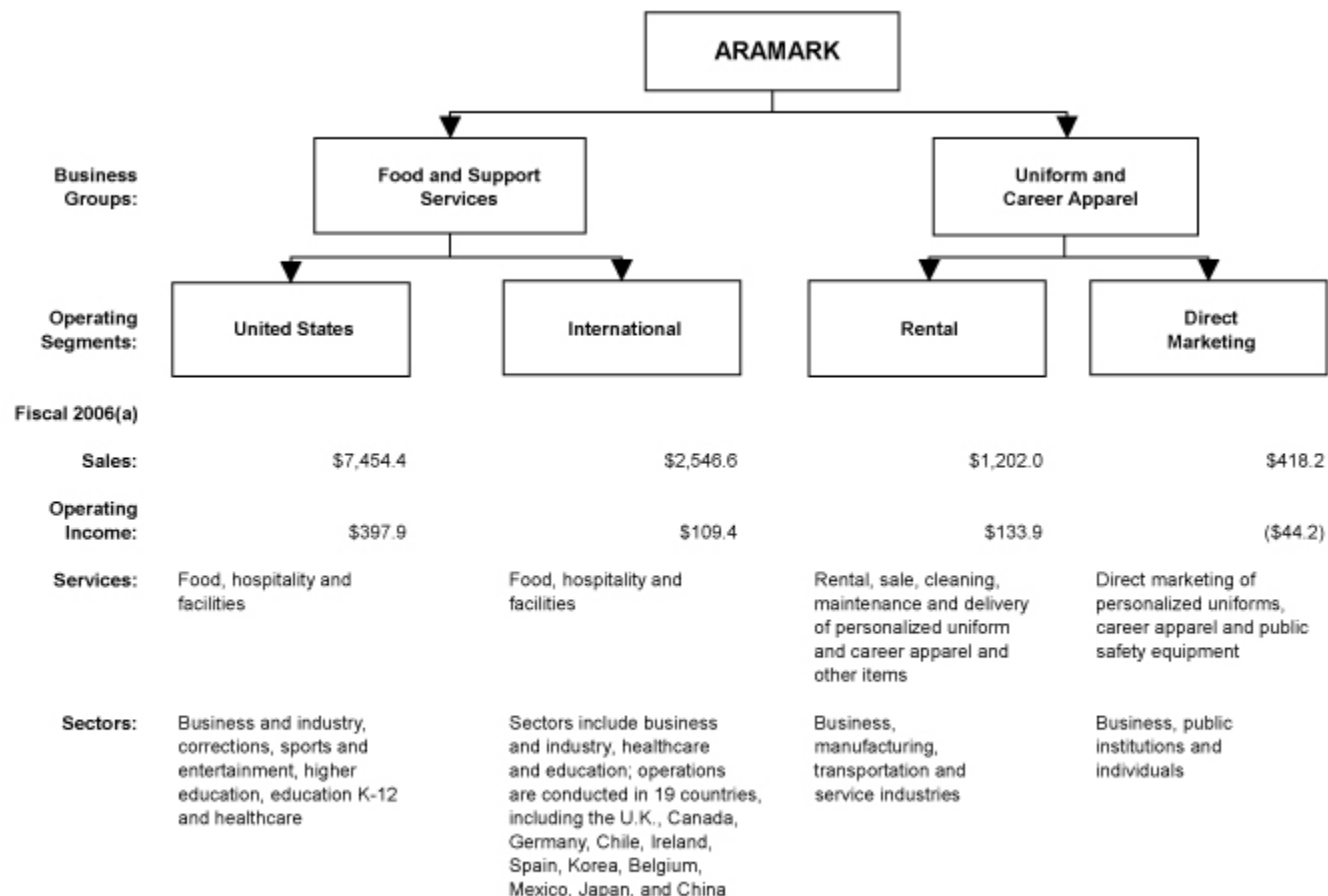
ARAMARK

Business Groups:

Food and Support Services

Uniform and Career Apparel

Operating Segments:

| | United States | International | Rental | Direct Marketing |
|---|---|---|---|---|
| Fiscal 2006(a) | | | | |
| Sales: | $7,454.4 | $2,546.6 | $1,202.0 | $418.2 |
| Operating Income: | $397.9 | $109.4 | $133.9 | ($44.2) |
| Services: | Food, hospitality and facilities | Food, hospitality and facilities | Rental, sale, cleaning, maintenance and delivery of personalized uniform and career apparel and other items | Direct marketing of personalized uniforms, career apparel and public safety equipment |
| Sectors: | Business and industry, corrections, sports and entertainment, higher education, education K-12 and healthcare | Sectors include business and industry, healthcare and education; operations are conducted in 19 countries, including the U.K., Canada, Germany, Chile, Ireland, Spain, Korea, Belgium, Mexico, Japan, and China | Business, manufacturing, transportation and service industries | Business, public institutions and individuals |